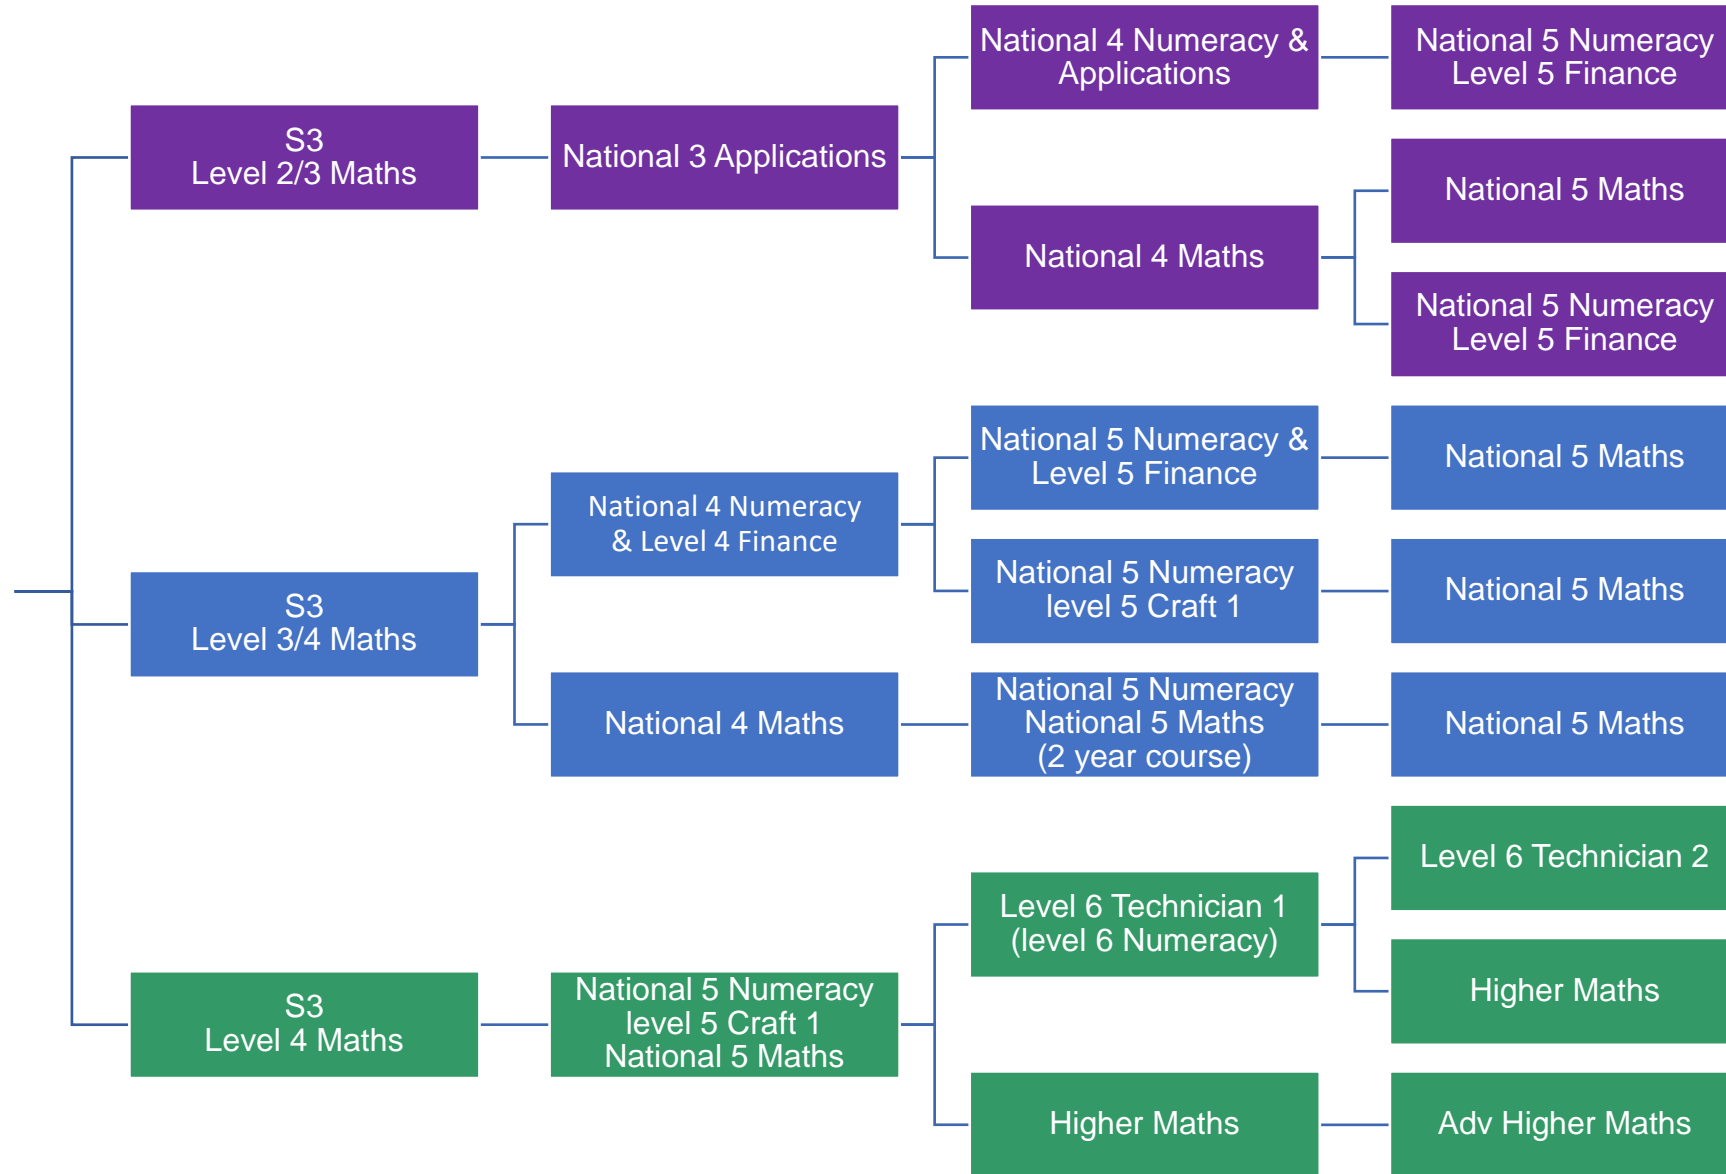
S3
Level 2/3 Maths

National 3 Applications

National 4 Numeracy & Applications

National 5 Numeracy Level 5 Finance

National 4 Maths

National 5 Maths

National 5 Numeracy Level 5 Finance

S3
Level 3/4 Maths

National 4 Numeracy & Level 4 Finance

National 5 Numeracy & Level 5 Finance

National 5 Maths

National 5 Numeracy level 5 Craft 1

National 5 Maths

National 4 Maths

National 5 Numeracy National 5 Maths (2 year course)

National 5 Maths

S3
Level 4 Maths

National 5 Numeracy level 5 Craft 1 National 5 Maths

Level 6 Technician 1 (level 6 Numeracy)

Level 6 Technician 2

Higher Maths

Higher Maths

Adv Higher Maths